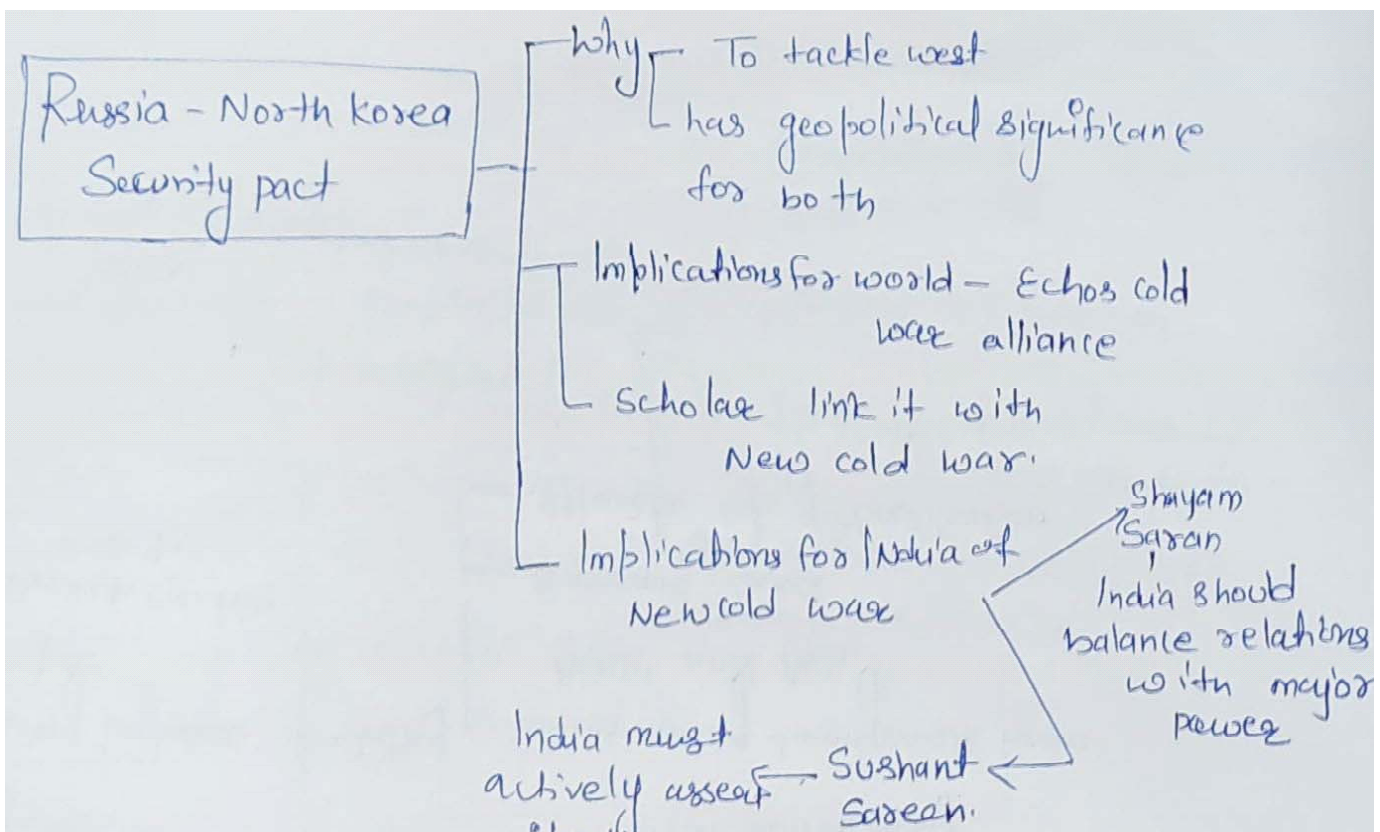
Russia - North korea Security pact

Why
To tackle west
has geopolitical significance for both

Implications for world - Echos cold war alliance
Scholar link it with New cold war.

Implications for India of New cold war

Shayam Saran
India should balance relations with major power

Sushant Sareen.
India must actively assert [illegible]